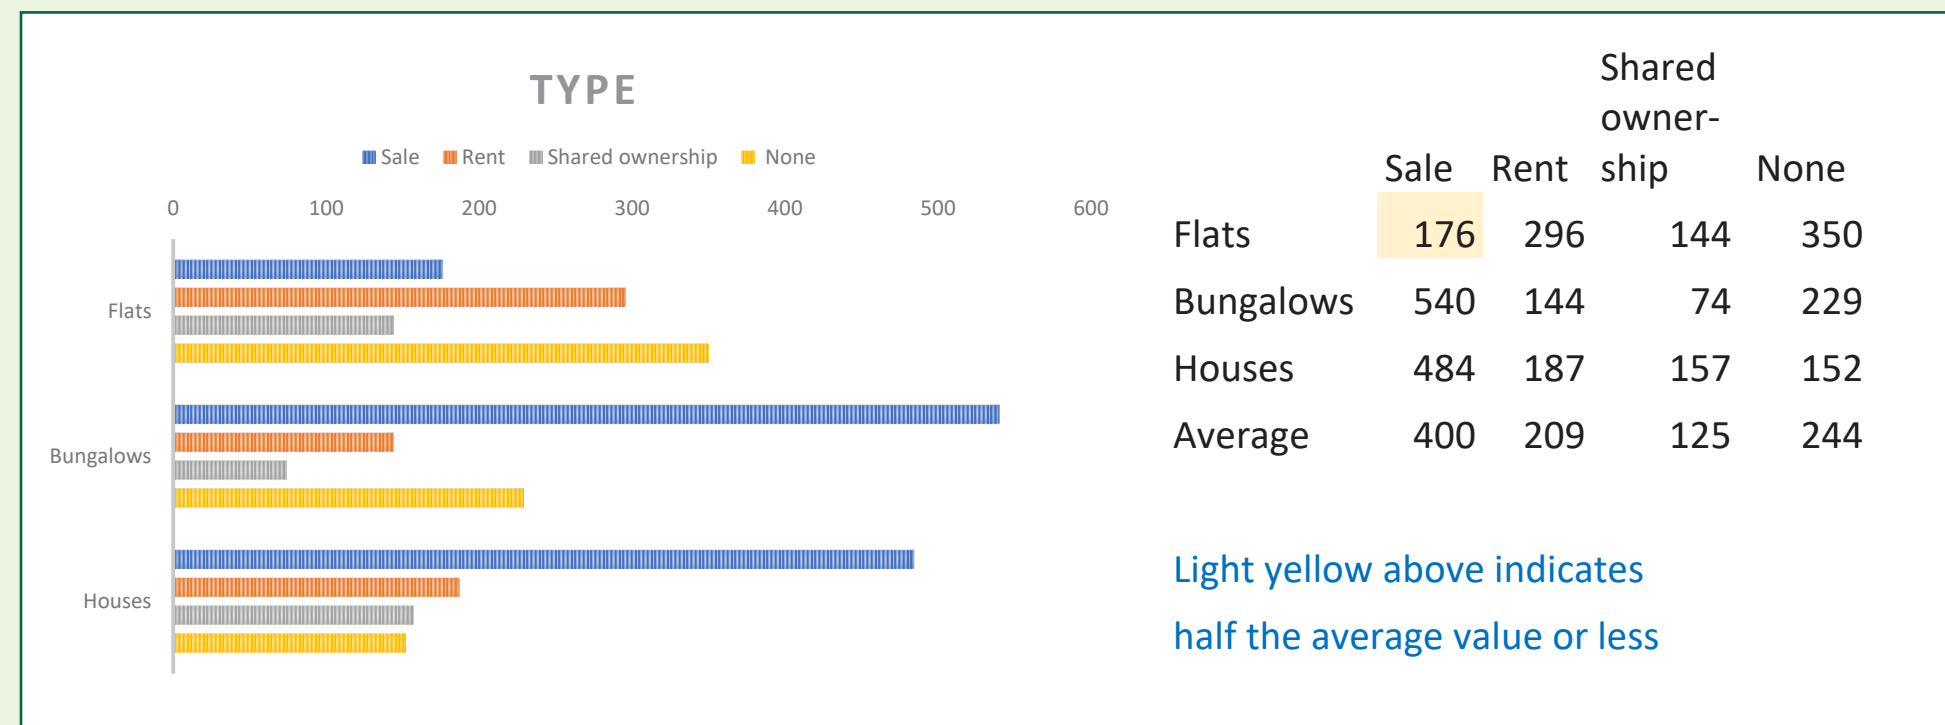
TYPE

Sale Rent Shared ownership None

0 100 200 300 400 500 600

Flats

Bungalows

Houses

| | Sale | Rent | Shared ownership | None |
|---|---|---|---|---|
| Flats | 176 | 296 | 144 | 350 |
| Bungalows | 540 | 144 | 74 | 229 |
| Houses | 484 | 187 | 157 | 152 |
| Average | 400 | 209 | 125 | 244 |

Light yellow above indicates half the average value or less